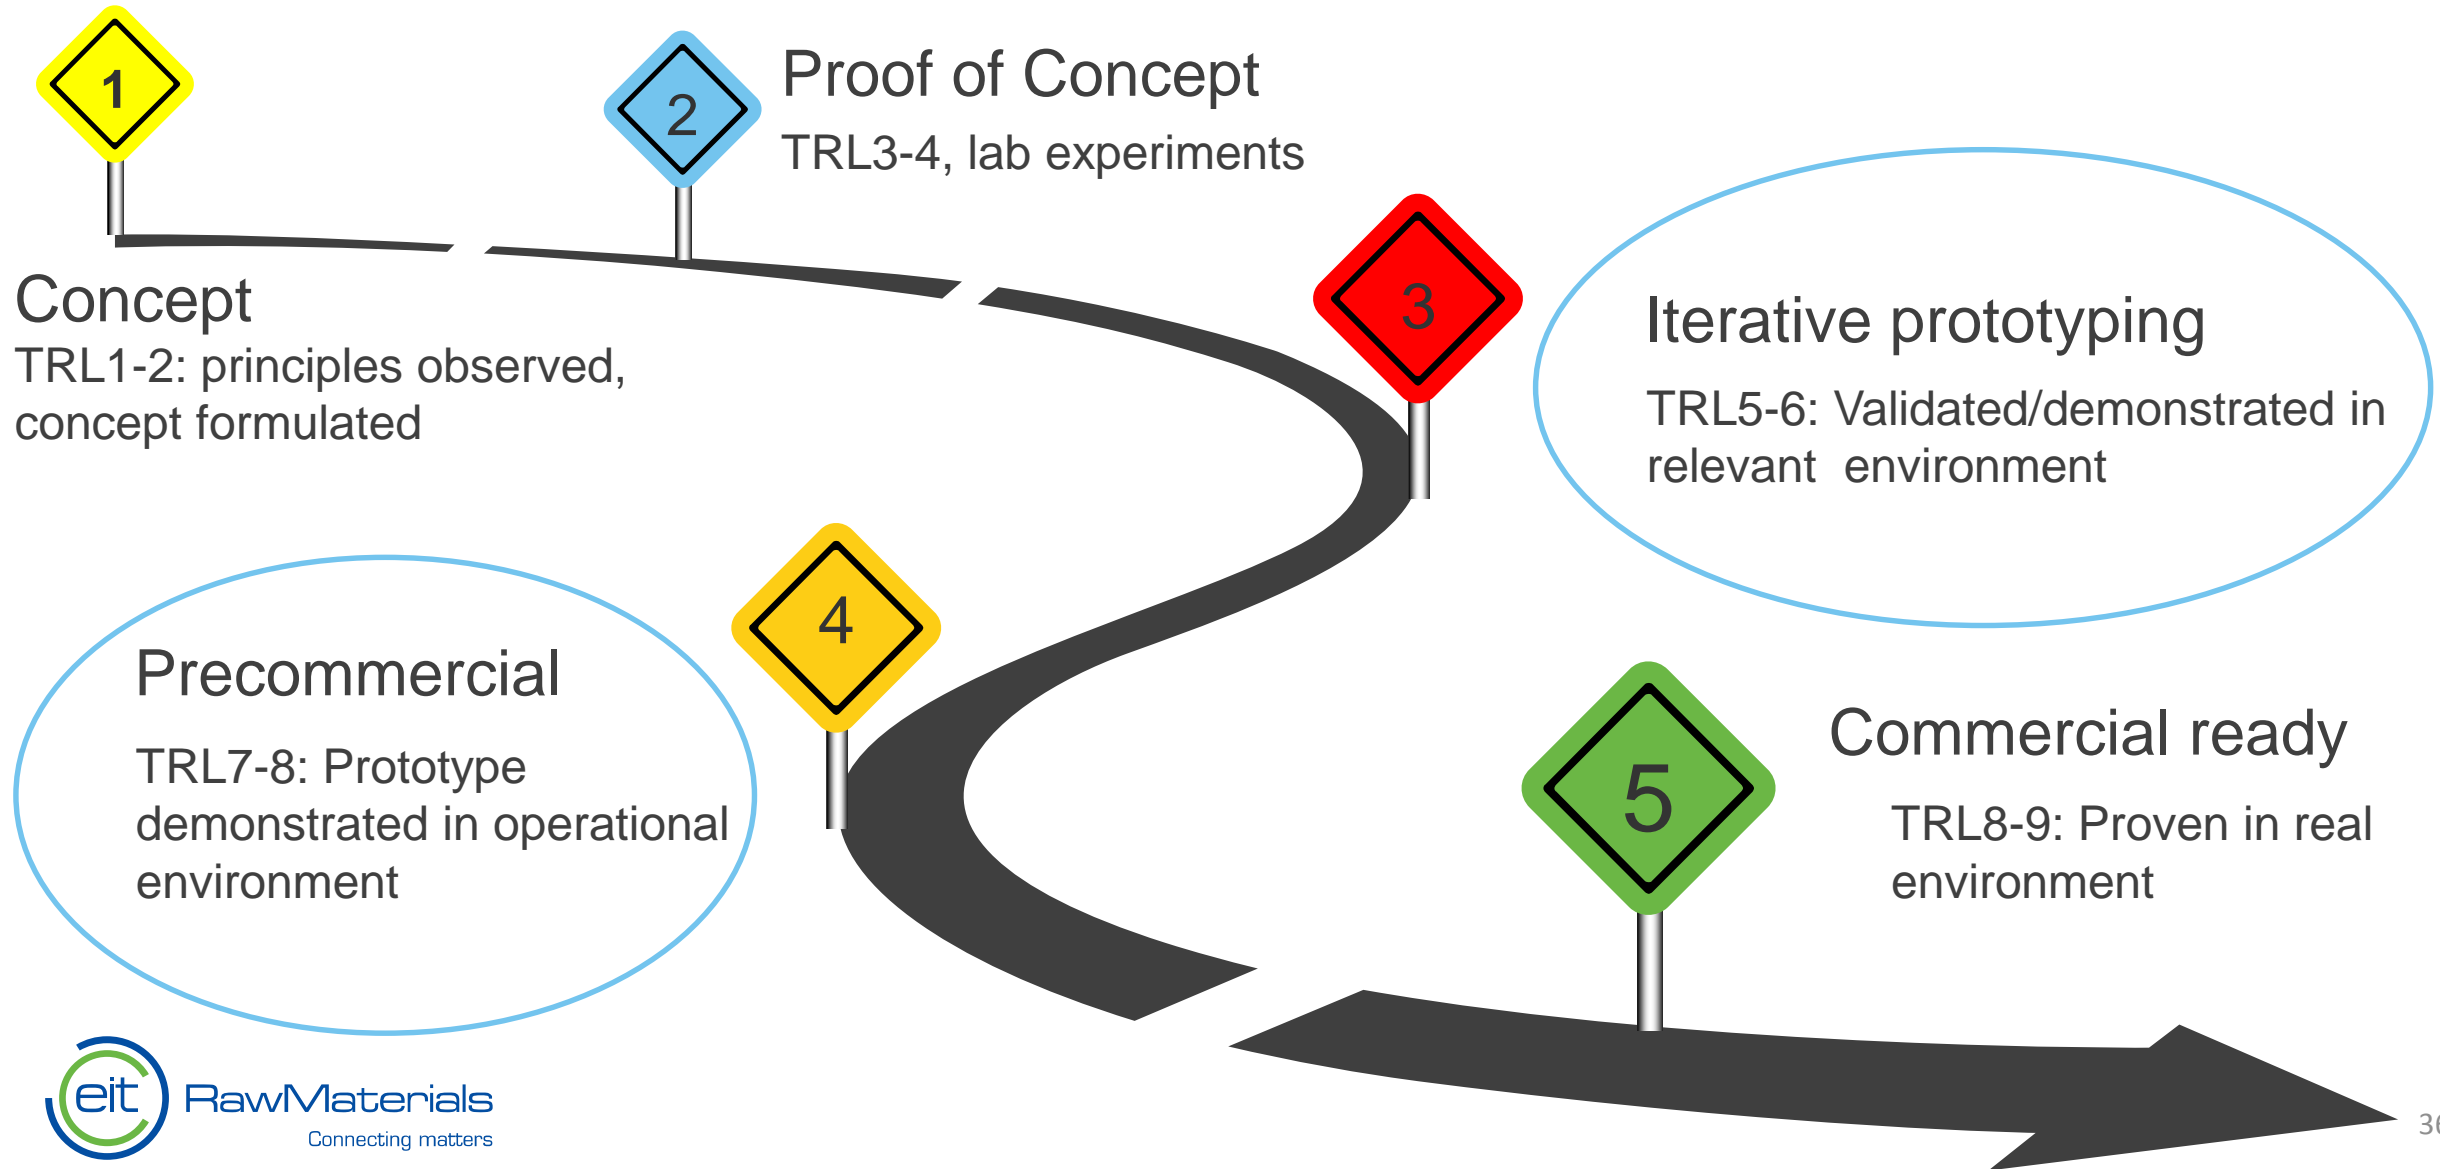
1

2

Proof of Concept

TRL3-4, lab experiments

Concept

TRL1-2: principles observed, concept formulated

3

Iterative prototyping

TRL5-6: Validated/demonstrated in relevant environment

4

Precommercial

TRL7-8: Prototype demonstrated in operational environment

5

Commercial ready

TRL8-9: Proven in real environment

eit RawMaterials

Connecting matters

3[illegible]